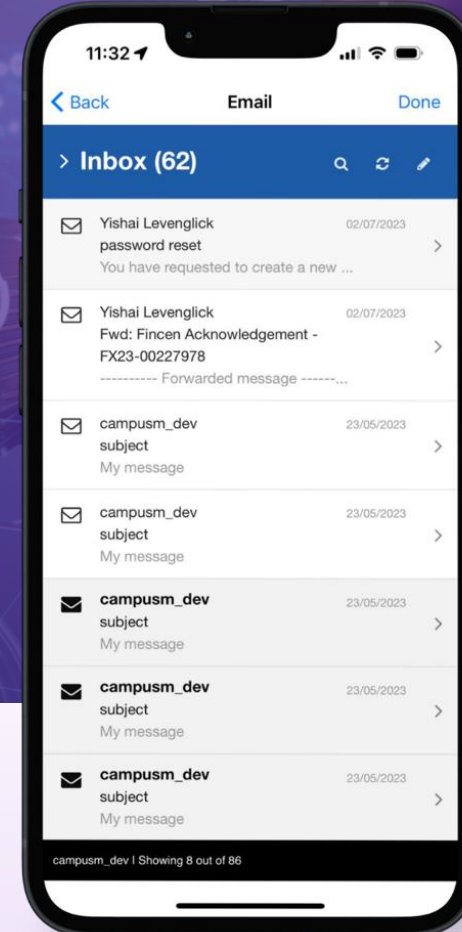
11:32

Back
Email
Done

> Inbox (62)

Yishai Levenglick
02/07/2023
password reset
You have requested to create a new ...

Yishai Levenglick
02/07/2023
Fwd: Fincen Acknowledgement - FX23-00227978
---------- Forwarded message ------...

campusm_dev
23/05/2023
subject
My message

campusm_dev
23/05/2023
subject
My message

campusm_dev
23/05/2023
subject
My message

campusm_dev
23/05/2023
subject
My message

campusm_dev
23/05/2023
subject
My message

campusm_dev I Showing 8 out of 86